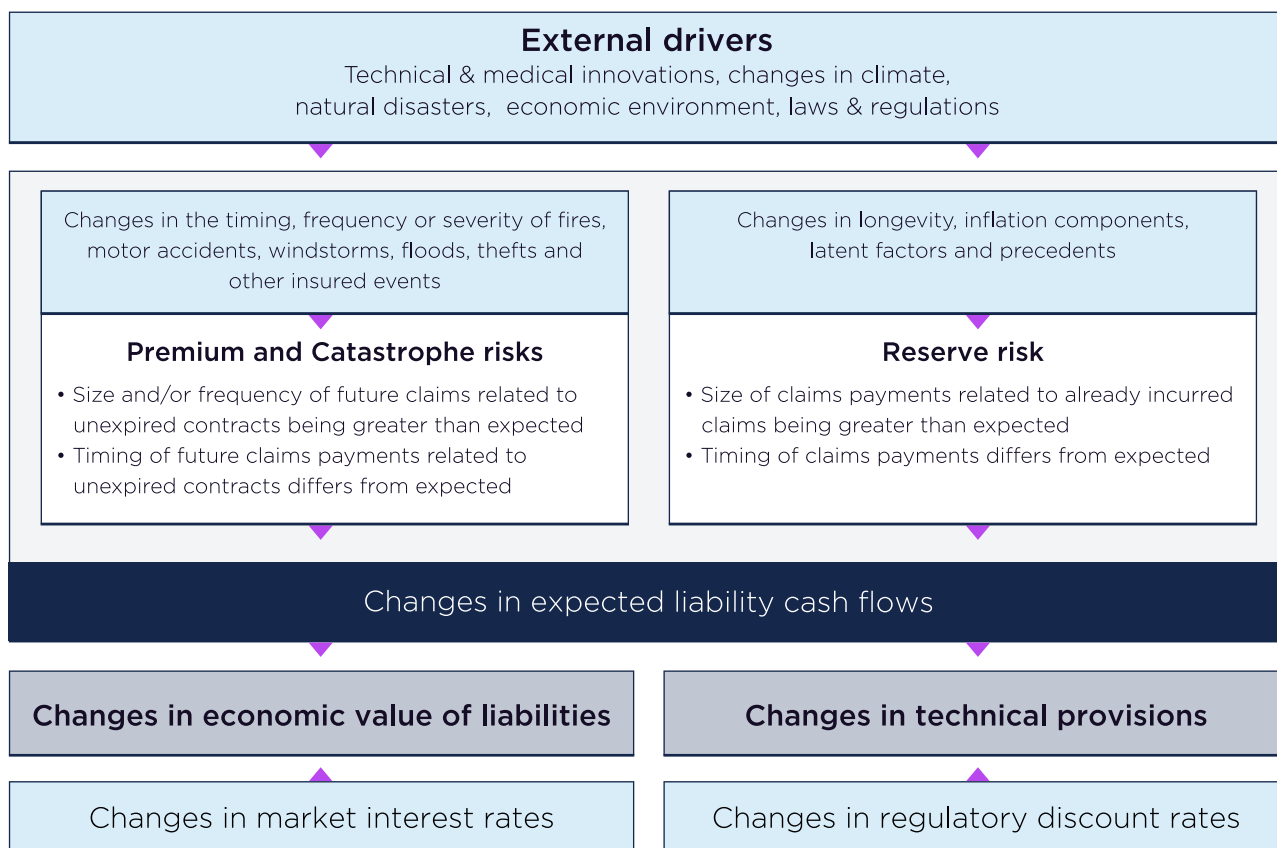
External drivers
Technical & medical innovations, changes in climate, natural disasters, economic environment, laws & regulations

Changes in the timing, frequency or severity of fires, motor accidents, windstorms, floods, thefts and other insured events

Premium and Catastrophe risks
• Size and/or frequency of future claims related to unexpired contracts being greater than expected
• Timing of future claims payments related to unexpired contracts differs from expected

Changes in longevity, inflation components, latent factors and precedents

Reserve risk
• Size of claims payments related to already incurred claims being greater than expected
• Timing of claims payments differs from expected

Changes in expected liability cash flows

Changes in economic value of liabilities

Changes in technical provisions

Changes in market interest rates

Changes in regulatory discount rates